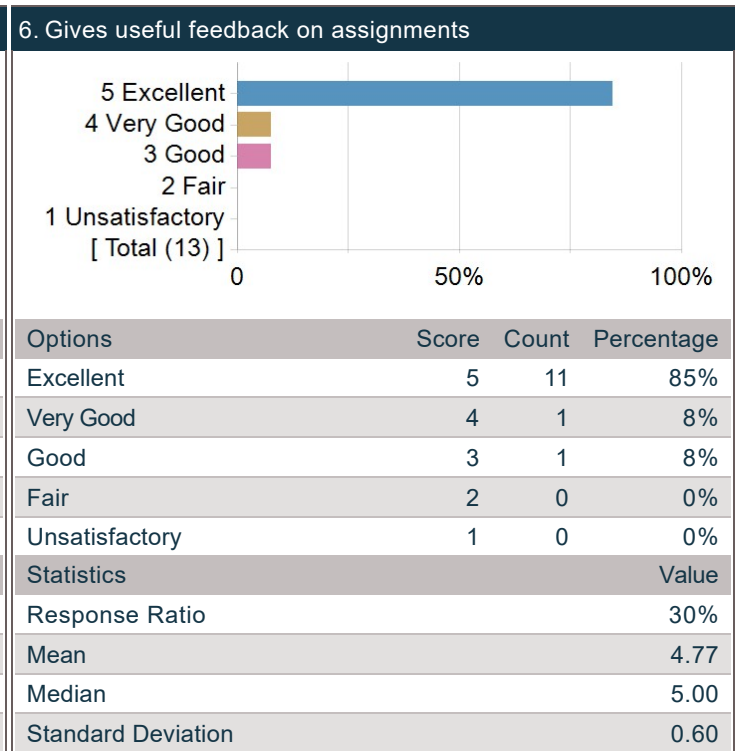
6. Gives useful feedback on assignments

5 Excellent
4 Very Good
3 Good
2 Fair
1 Unsatisfactory
[ Total (13) ]
0
50%
100%

| Options | Score | Count | Percentage |
|---|---|---|---|
| Excellent | 5 | 11 | 85% |
| Very Good | 4 | 1 | 8% |
| Good | 3 | 1 | 8% |
| Fair | 2 | 0 | 0% |
| Unsatisfactory | 1 | 0 | 0% |

| Statistics | Value |
|---|---|
| Response Ratio | 30% |
| Mean | 4.77 |
| Median | 5.00 |
| Standard Deviation | 0.60 |